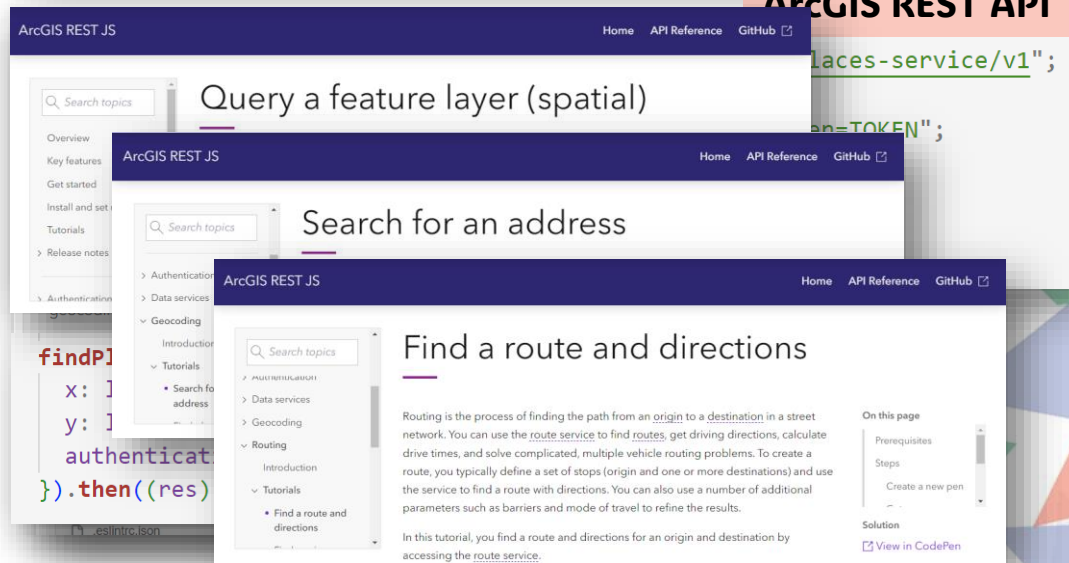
ArcGIS REST API

laces-service/v1";

en=TOKEN";

ArcGIS REST JS

Home API Reference GitHub

Search topics

Query a feature layer (spatial)

Overview
Key features
Get started
Install and set
Tutorials
Release notes
Authentication

ArcGIS REST JS

Home API Reference GitHub

Search topics

Search for an address

Authentication
Data services
Geocoding
Introduction
Tutorials
Search for address

findPl
x: 1
y: 1
authenticat
}).then((res)

.eslintrc.json

ArcGIS REST JS

Home API Reference GitHub

Search topics

Find a route and directions

Authentication
Data services
Geocoding
Routing
Introduction
Tutorials
Find a route and directions

Routing is the process of finding the path from an origin to a destination in a street network. You can use the route service to find routes, get driving directions, calculate drive times, and solve complicated, multiple vehicle routing problems. To create a route, you typically define a set of stops (origin and one or more destinations) and use the service to find a route with directions. You can also use a number of additional parameters such as barriers and mode of travel to refine the results.

In this tutorial, you find a route and directions for an origin and destination by accessing the route service.

On this page
Prerequisites
Steps
Create a new pen

Solution
View in CodePen